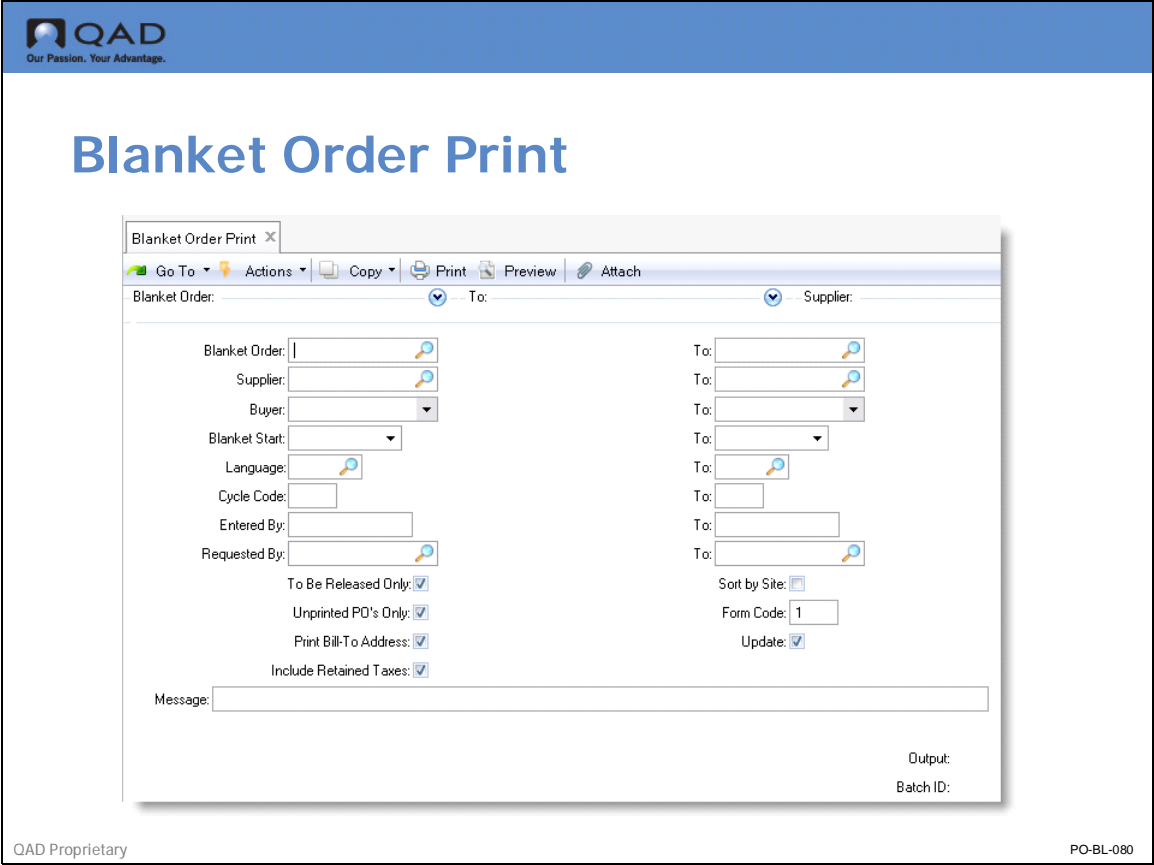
QAD
Our Passion. Your Advantage.

Blanket Order Print

Blanket Order Print

Go To Actions Copy Print Preview Attach

Blanket Order: To: Supplier:

Blanket Order: | To:
Supplier: To:
Buyer: To:
Blanket Start: To:
Language: To:
Cycle Code: To:
Entered By: To:
Requested By: To:
To Be Released Only: Sort by Site:
Unprinted PO's Only: Form Code: 1
Print Bill-To Address: Update:
Include Retained Taxes:
Message:

Output:
Batch ID:

QAD Proprietary

PO-BL-080